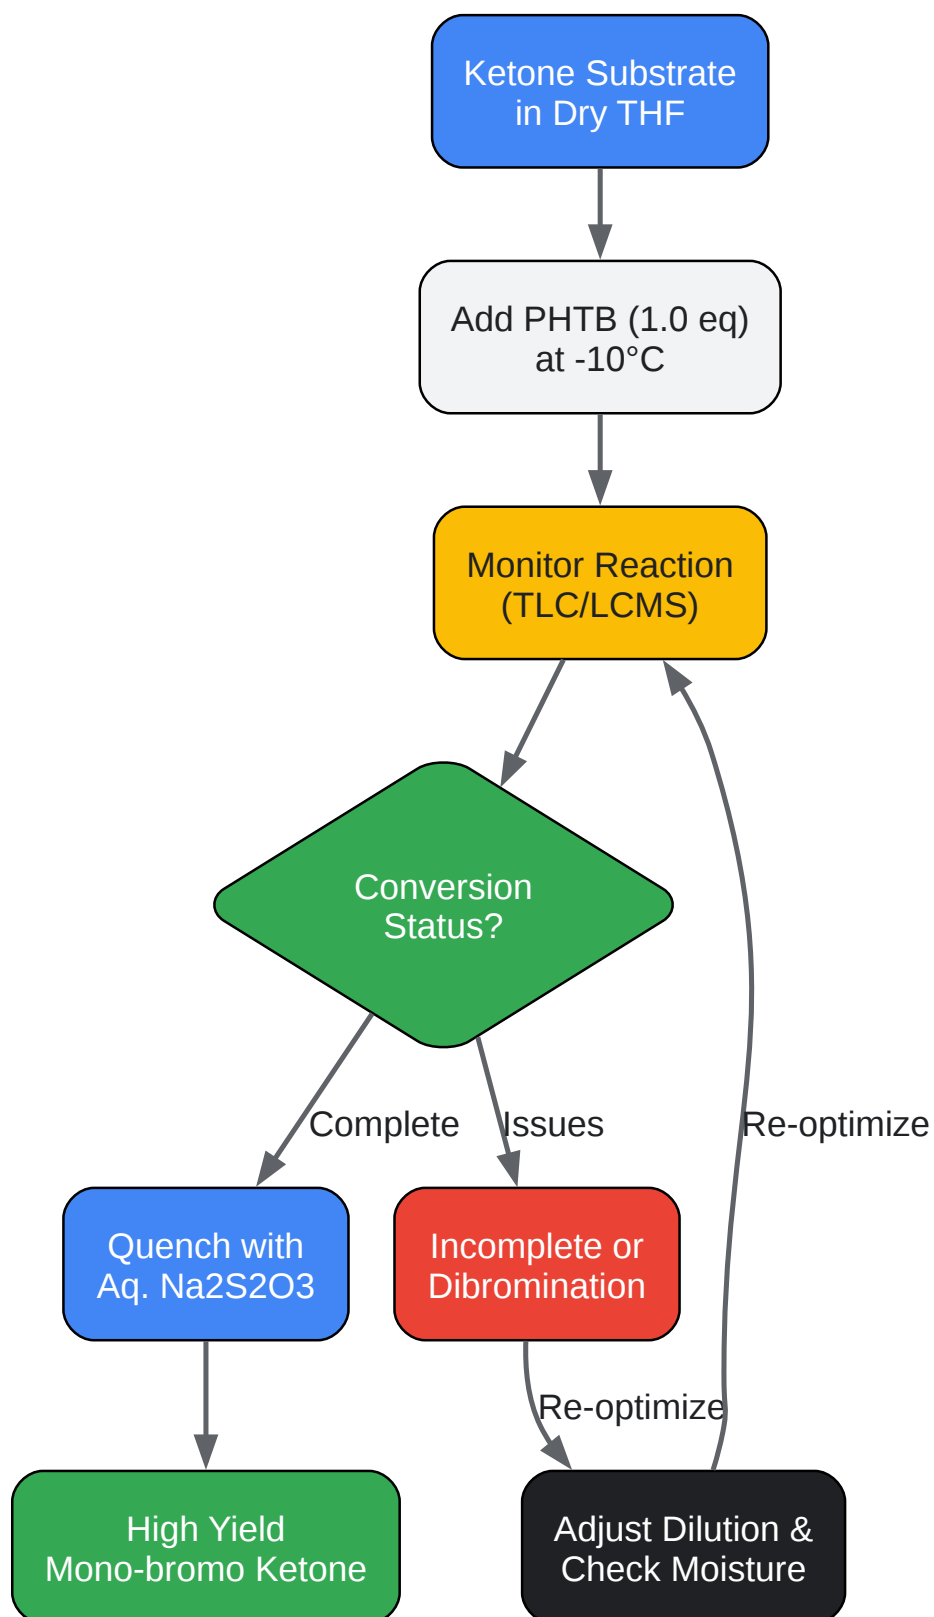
Ketone Substrate in Dry THF

Add PHTB (1.0 eq) at -10°C

Monitor Reaction (TLC/LCMS)

Conversion Status?

Complete

Issues

Re-optimize

Quench with Aq. Na2S2O3

Incomplete or Dibromination

Re-optimize

High Yield Mono-bromo Ketone

Adjust Dilution & Check Moisture